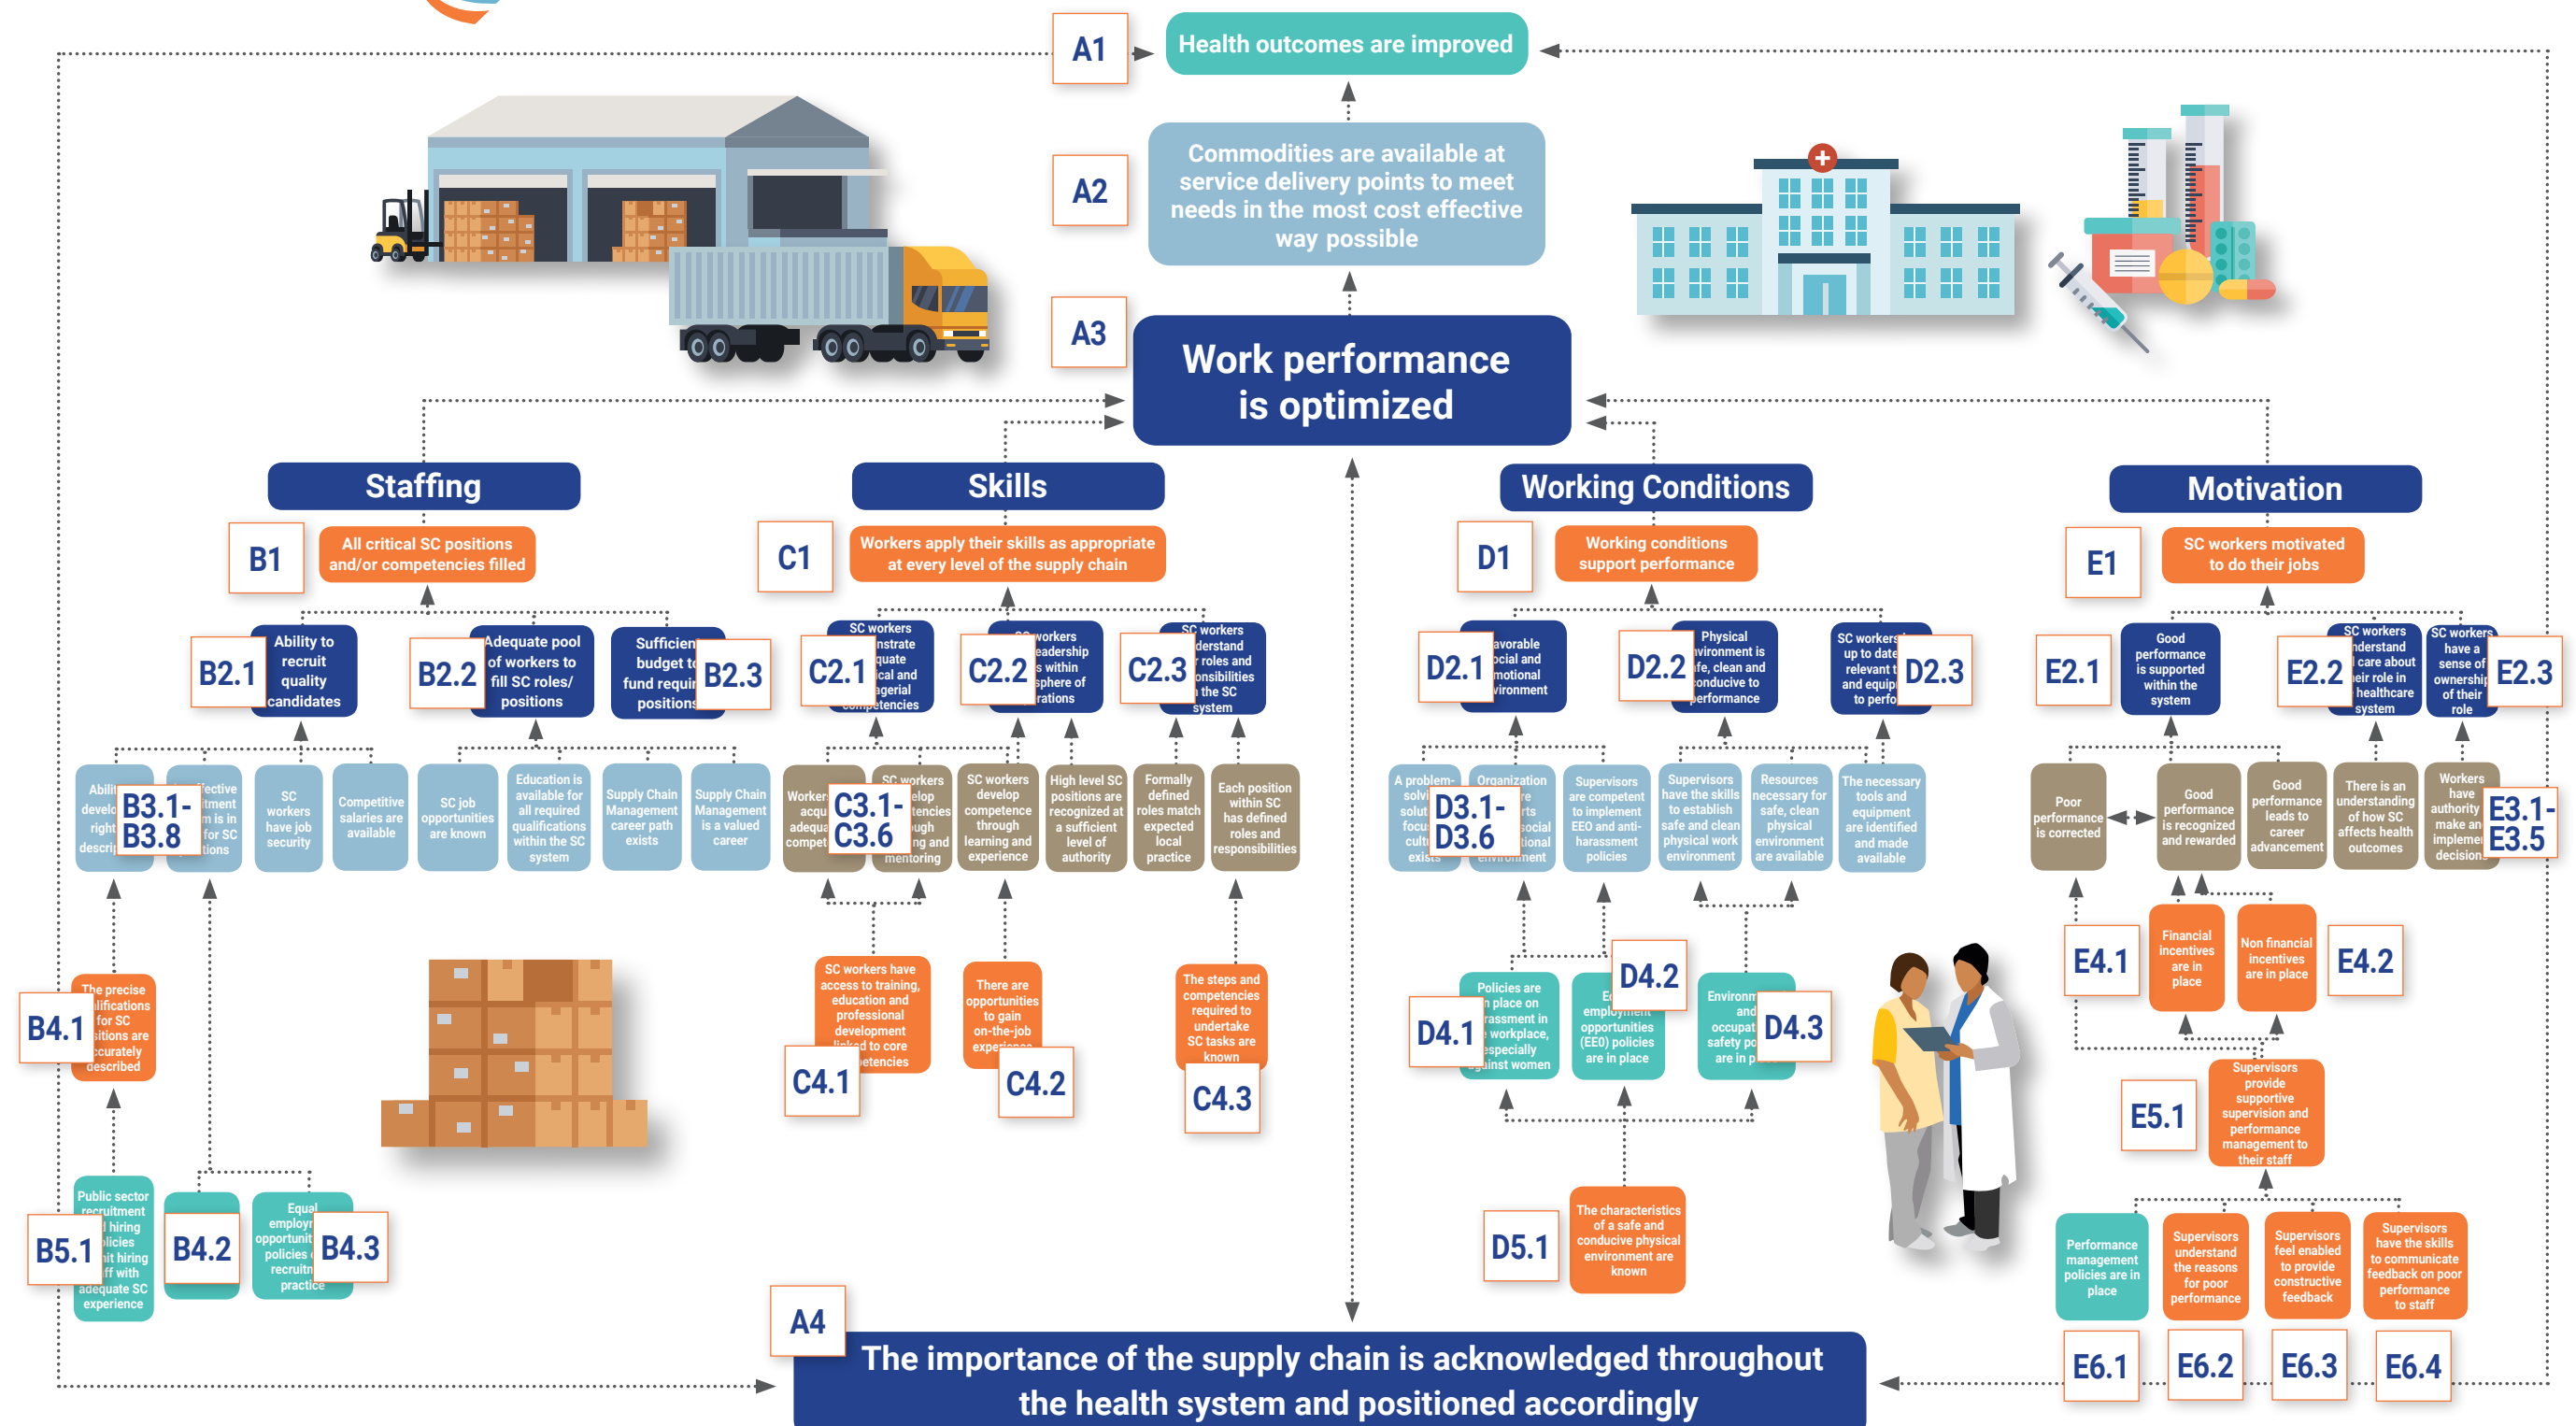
A1
Health outcomes are improved

A2
Commodities are available at service delivery points to meet needs in the most cost effective way possible

A3
Work performance is optimized

Staffing

B1
All critical SC positions and/or competencies filled

B2.1
Ability to recruit quality candidates

B2.2
Adequate pool of workers to fill SC roles/ positions

Sufficien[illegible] budget t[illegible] fund requi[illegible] positions
B2.3

Abili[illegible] devel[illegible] right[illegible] descri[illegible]
B3.1-B3.8
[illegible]ective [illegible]tment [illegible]m is in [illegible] for SC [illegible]tions

SC workers have job security

Competitive salaries are available

SC job opportunities are known

Education is available for all required qualifications within the SC system

Supply Chain Management career path exists

Supply Chain Management is a valued career

B4.1
The precise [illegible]lifications for SC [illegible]sitions are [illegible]ccurately described

B5.1
Public sector recruitment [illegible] hiring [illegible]licies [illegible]nit hiring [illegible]ff with adequate SC experience

B4.2

Equal employ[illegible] opportunit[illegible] policies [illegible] recruitn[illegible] practice
B4.3

Skills

C1
Workers apply their skills as appropriate at every level of the supply chain

C2.1
SC workers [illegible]nstrate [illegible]quate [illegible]ical and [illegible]agerial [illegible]competencies

C2.2
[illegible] workers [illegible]eadership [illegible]s within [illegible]sphere of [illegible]rations

C2.3
SC workers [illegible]derstand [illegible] roles and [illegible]onsibilities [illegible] the SC system

Worker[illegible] acqu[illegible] adequ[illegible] compet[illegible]
C3.1-C3.6
SC workers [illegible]elop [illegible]tencies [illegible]ugh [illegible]ng and mentoring

SC workers develop competence through learning and experience

High level SC positions are recognized at a sufficient level of authority

Formally defined roles match expected local practice

Each position within SC has defined roles and responsibilities

SC workers have access to training, education and professional development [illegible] to core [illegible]etencies
C4.1

There are opportunities to gain on-the-job experience
C4.2

The steps and competencies required to undertake SC tasks are known
C4.3

Working Conditions

D1
Working conditions support performance

D2.1
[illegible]avorable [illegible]ocial and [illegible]motional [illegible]vironment

D2.2
Physical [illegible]vironment is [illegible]fe, clean and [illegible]onducive to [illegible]erformance

SC workers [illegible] up to date relevant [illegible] and equip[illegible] to perfo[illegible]
D2.3

A problem-solvi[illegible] solut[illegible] focu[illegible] cult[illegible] exists
D3.1-D3.6
Organization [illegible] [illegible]rts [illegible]social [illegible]ional environment

Supervisors are competent to implement EEO and anti-harassment policies

Supervisors have the skills to establish safe and clean physical work environment

Resources necessary for safe, clean physical environment are available

The necessary tools and equipment are identified and made available

D4.1
Policies are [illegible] place on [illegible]rassment in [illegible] workplace, especially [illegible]ainst women

E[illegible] employment opportunities (EEO) policies are in place
D4.2

Environm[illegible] and occupat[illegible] safety po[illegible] are in p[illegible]
D4.3

D5.1
The characteristics of a safe and conducive physical environment are known

Motivation

E1
SC workers motivated to do their jobs

E2.1
Good performance is supported within the system

E2.2
SC workers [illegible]nderstand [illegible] care about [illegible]eir role in healthcare system

SC workers have a sense of ownership of their role
E2.3

Poor performance is corrected

Good performance is recognized and rewarded

Good performance leads to career advancement

There is an understanding of how SC affects health outcomes

Workers have authority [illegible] make an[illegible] impleme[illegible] decision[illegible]
E3.1-E3.5

E4.1
Financial incentives are in place

Non financial incentives are in place
E4.2

E5.1
Supervisors provide supportive supervision and performance management to their staff

Performance management policies are in place
E6.1

Supervisors understand the reasons for poor performance
E6.2

Supervisors feel enabled to provide constructive feedback
E6.3

Supervisors have the skills to communicate feedback on poor performance to staff
E6.4

A4
The importance of the supply chain is acknowledged throughout the health system and positioned accordingly